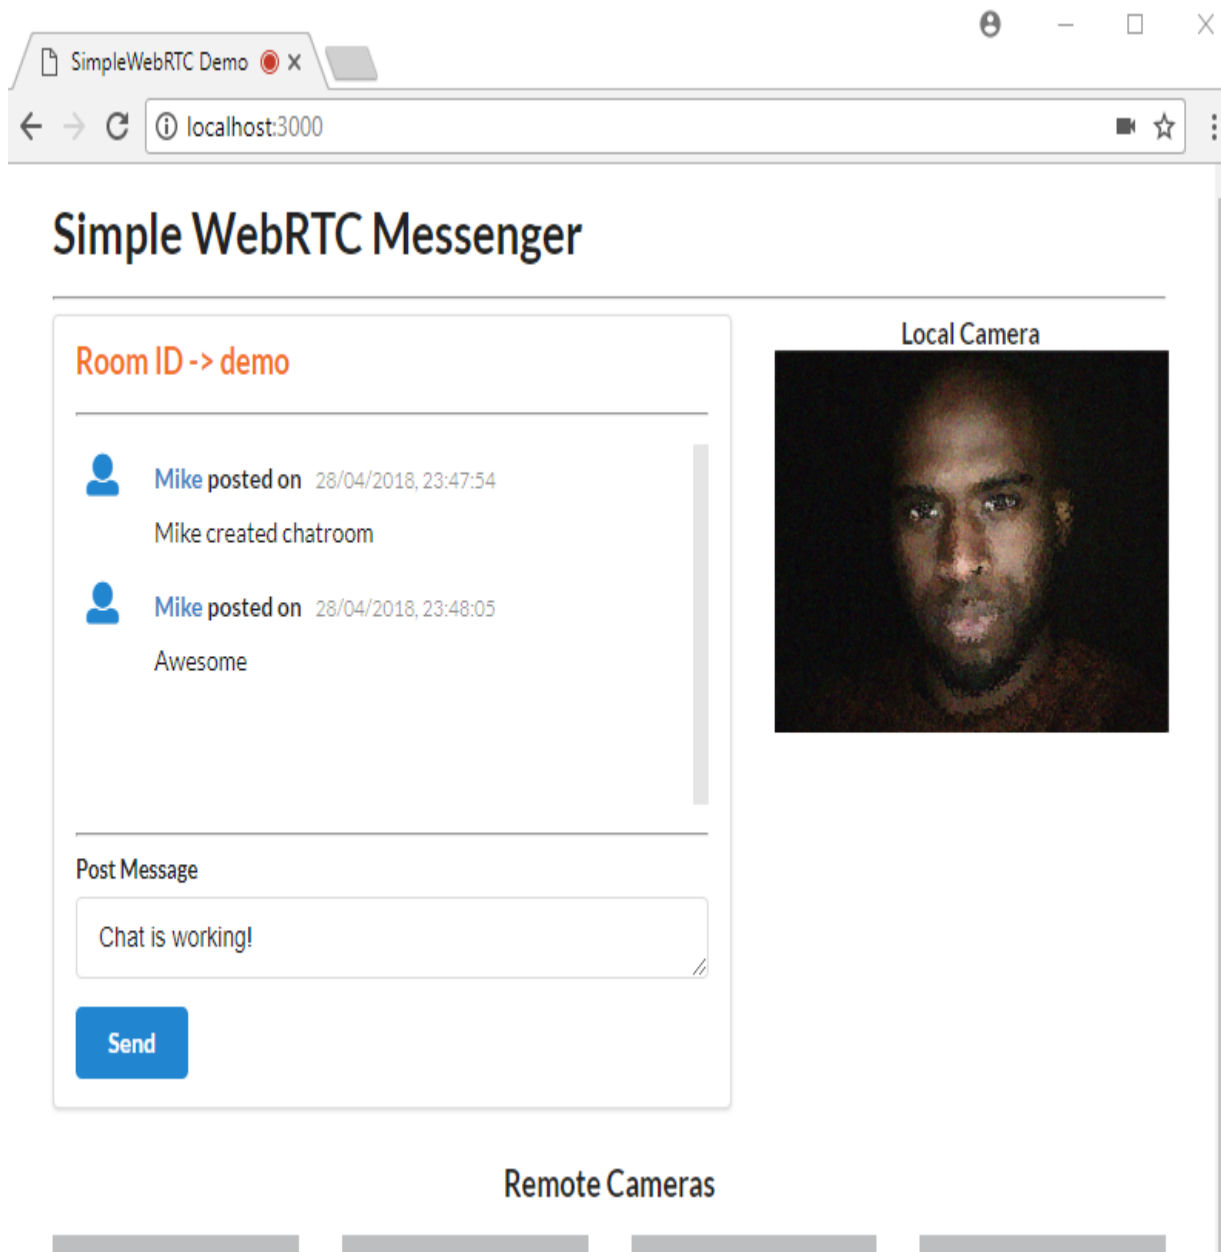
SimpleWebRTC Demo ×

localhost:3000

Simple WebRTC Messenger

Room ID -> demo

Mike posted on 28/04/2018, 23:47:54

Mike created chatroom

Mike posted on 28/04/2018, 23:48:05

Awesome

Post Message

Chat is working!

Send

Local Camera

Remote Cameras